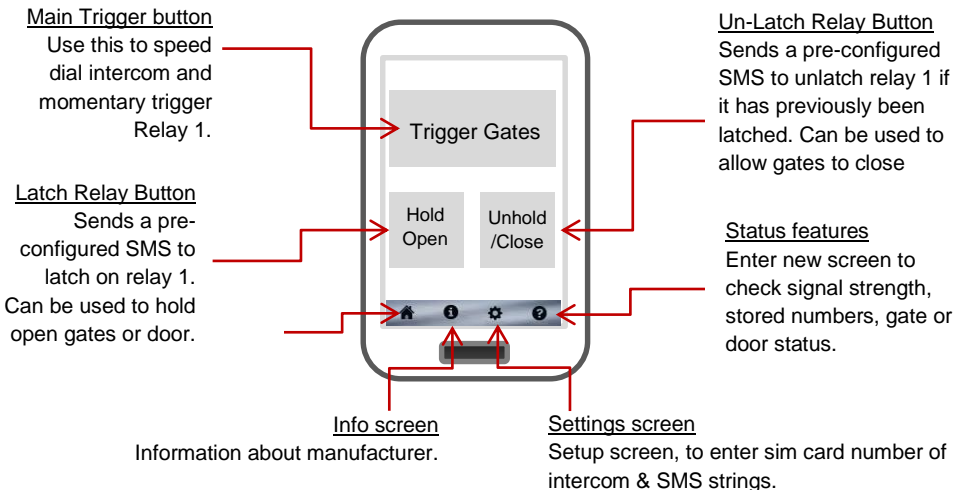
Main Trigger button
Use this to speed dial intercom and momentary trigger Relay 1.

Latch Relay Button
Sends a pre-configured SMS to latch on relay 1. Can be used to hold open gates or door.

Trigger Gates

Hold Open

Unhold /Close

Un-Latch Relay Button
Sends a pre-configured SMS to unlatch relay 1 if it has previously been latched. Can be used to allow gates to close

Status features
Enter new screen to check signal strength, stored numbers, gate or door status.

Info screen
Information about manufacturer.

Settings screen
Setup screen, to enter sim card number of intercom & SMS strings.